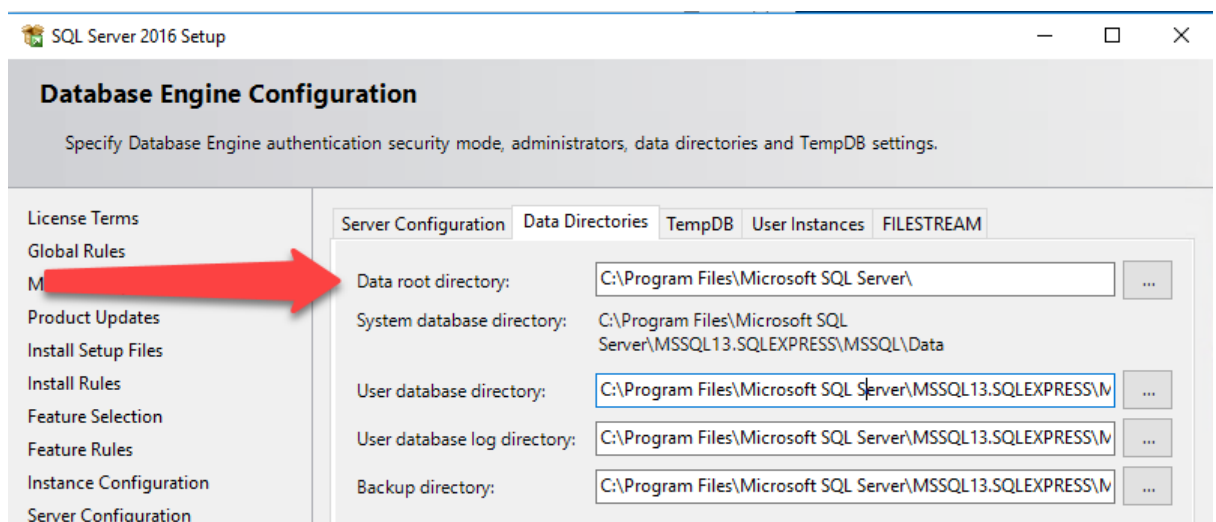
SQL Server 2016 Setup

Database Engine Configuration

Specify Database Engine authentication security mode, administrators, data directories and TempDB settings.

License Terms
Global Rules
M
Product Updates
Install Setup Files
Install Rules
Feature Selection
Feature Rules
Instance Configuration
Server Configuration

Server Configuration | Data Directories | TempDB | User Instances | FILESTREAM

Data root directory: C:\Program Files\Microsoft SQL Server\ ...

System database directory: C:\Program Files\Microsoft SQL Server\MSSQL13.SQLEXPRESS\MSSQL\Data

User database directory: C:\Program Files\Microsoft SQL Server\MSSQL13.SQLEXPRESS\M ...

User database log directory: C:\Program Files\Microsoft SQL Server\MSSQL13.SQLEXPRESS\M ...

Backup directory: C:\Program Files\Microsoft SQL Server\MSSQL13.SQLEXPRESS\M ...